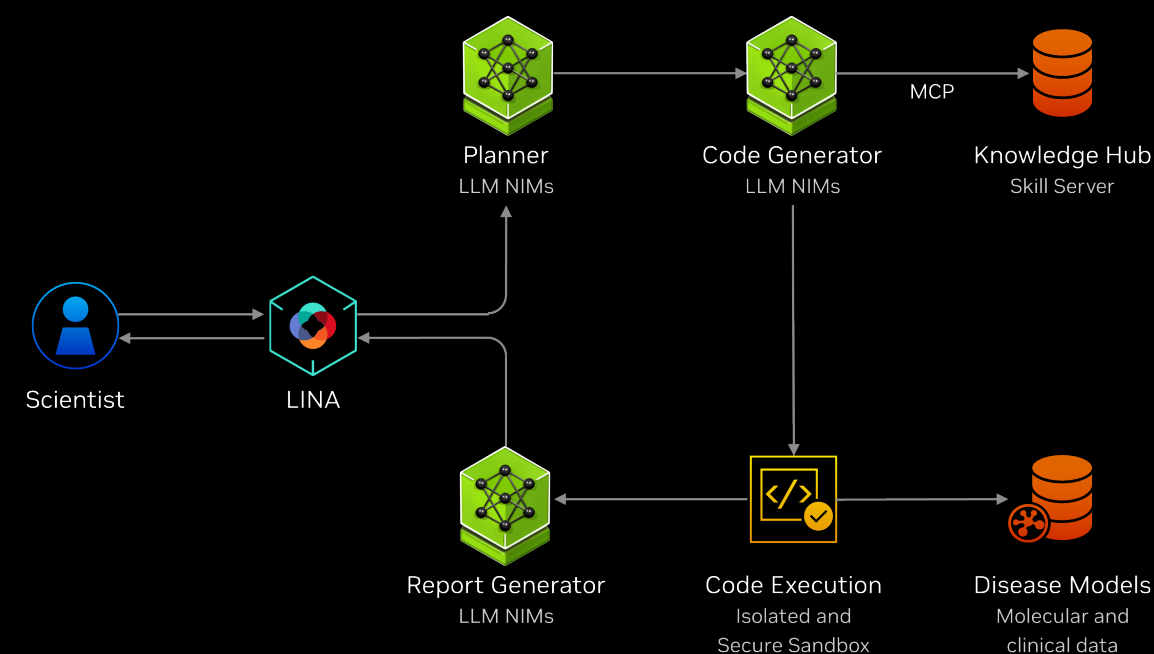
Planner
LLM NIMs

Code Generator
LLM NIMs

MCP

Knowledge Hub
Skill Server

Scientist

LINA

Report Generator
LLM NIMs

Code Execution
Isolated and Secure Sandbox

Disease Models
Molecular and clinical data